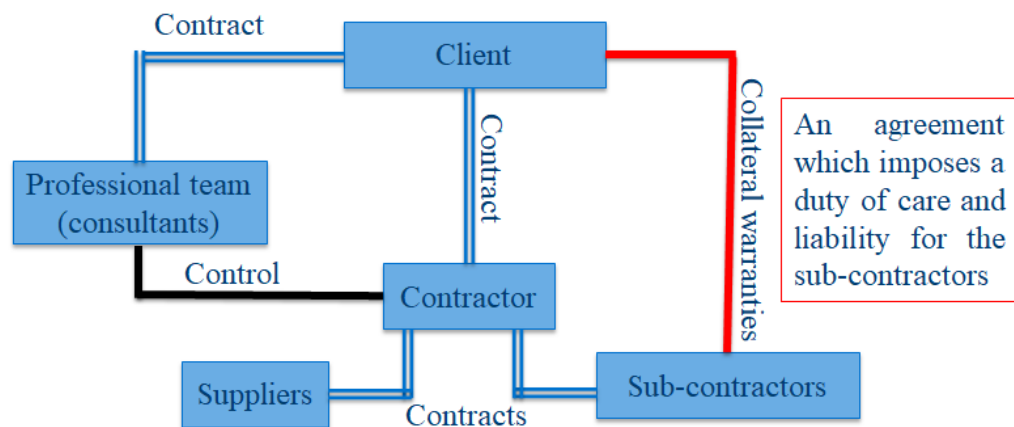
Contract

Client

Contract

Collateral warranties

An agreement which imposes a duty of care and liability for the sub-contractors

Professional team (consultants)

Control

Contractor

Suppliers

Contracts

Sub-contractors